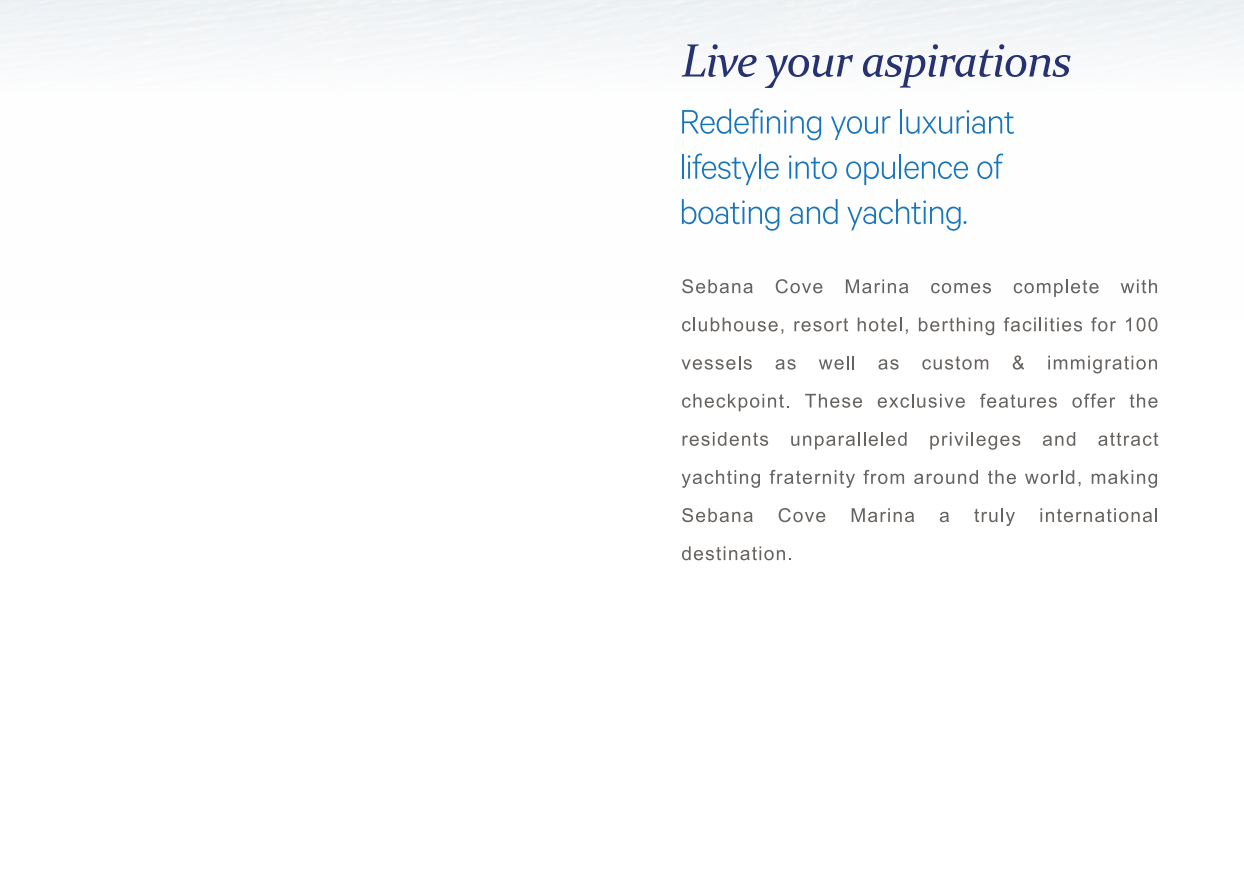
Live your aspirations

Redefining your luxuriant lifestyle into opulence of boating and yachting.

Sebana Cove Marina comes complete with clubhouse, resort hotel, berthing facilities for 100 vessels as well as custom & immigration checkpoint. These exclusive features offer the residents unparalleled privileges and attract yachting fraternity from around the world, making Sebana Cove Marina a truly international destination.